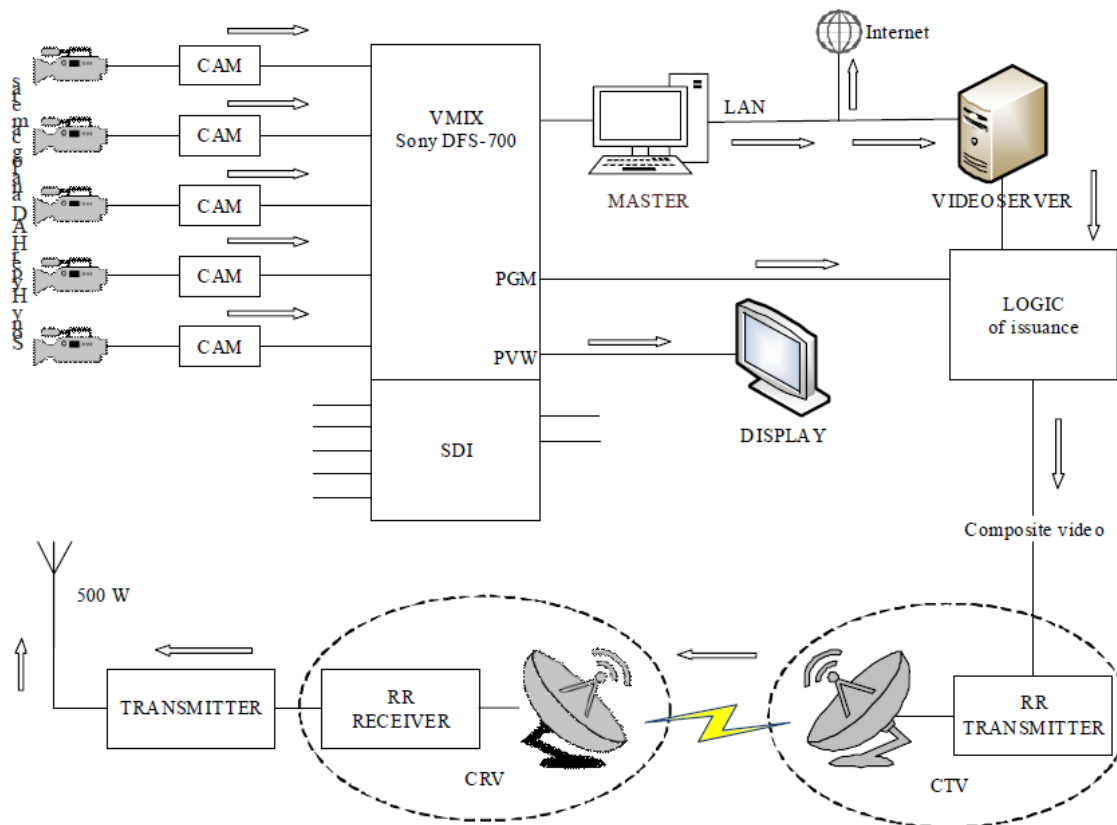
Sony HVR-HD1000 cameras

CAM

CAM

CAM

CAM

CAM

VMIX
Sony DFS-700

PGM

PVW

SDI

Internet

LAN

MASTER

VIDEOSERVER

LOGIC
of issuance

DISPLAY

Composite video

500 W

TRANSMITTER

RR
RECEIVER

CRV

RR
TRANSMITTER

CTV